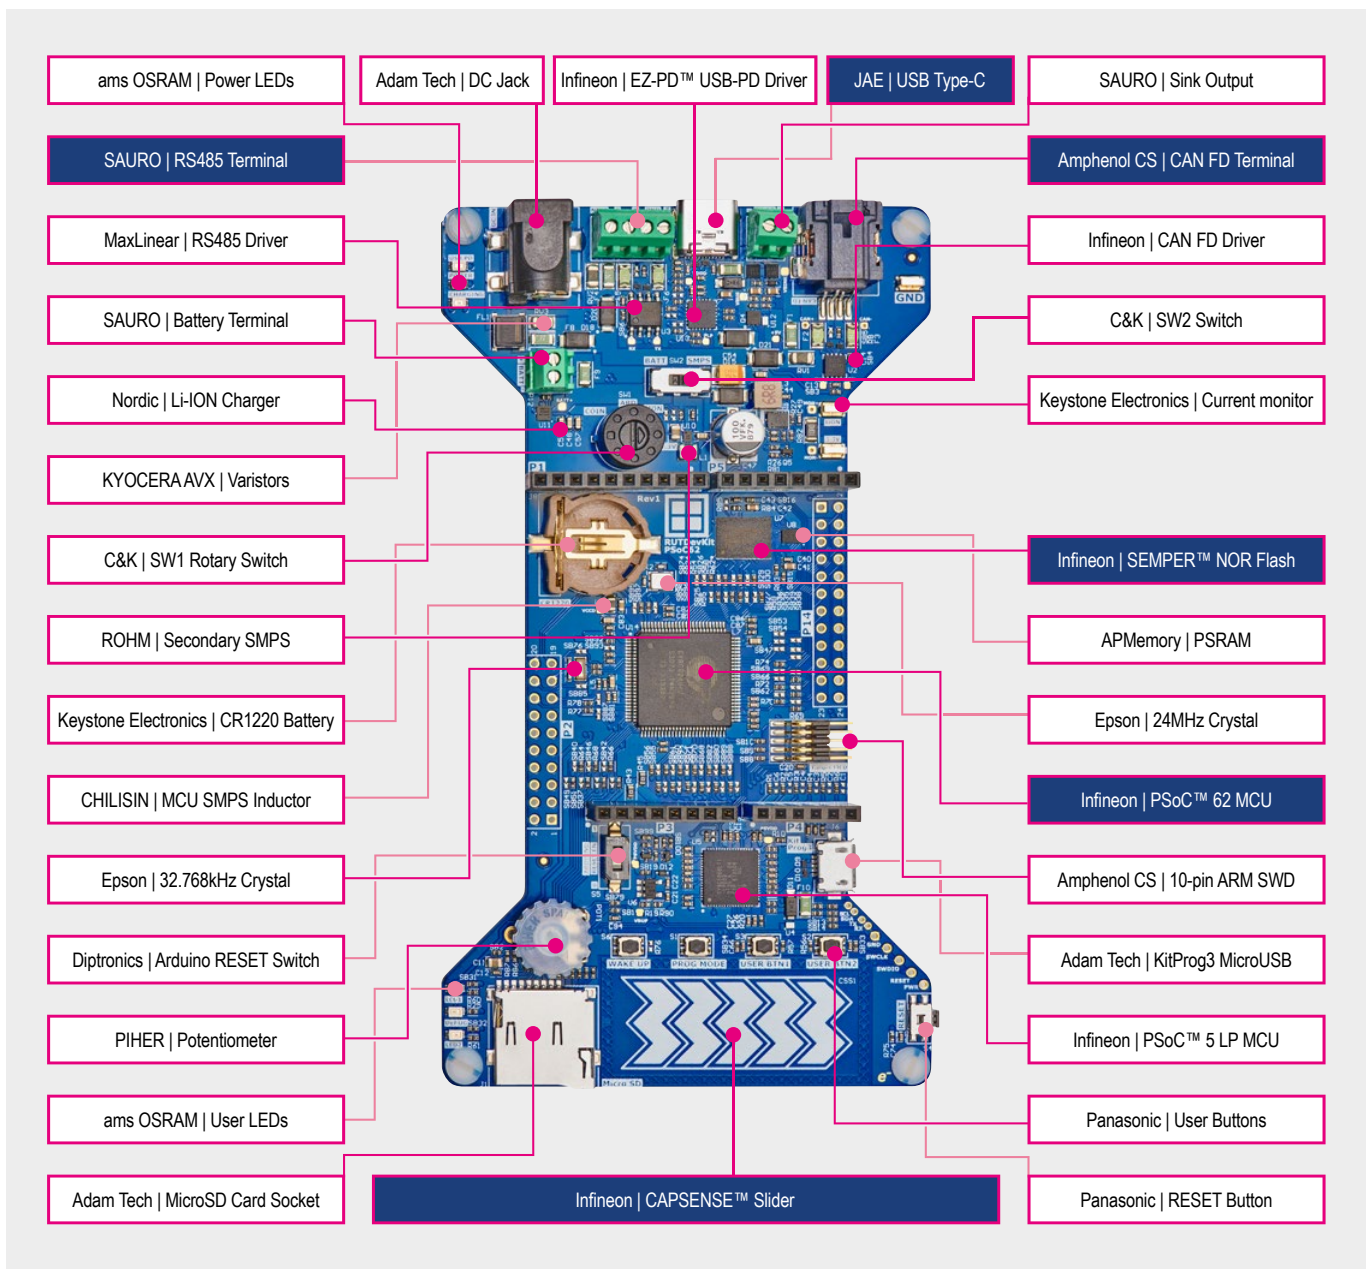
ams OSRAM | Power LEDs

Adam Tech | DC Jack

Infineon | EZ-PD™ USB-PD Driver

JAE | USB Type-C

SAURO | Sink Output

SAURO | RS485 Terminal

Amphenol CS | CAN FD Terminal

MaxLinear | RS485 Driver

Infineon | CAN FD Driver

SAURO | Battery Terminal

C&K | SW2 Switch

Nordic | Li-ION Charger

Keystone Electronics | Current monitor

KYOCERA AVX | Varistors

C&K | SW1 Rotary Switch

Infineon | SEMPER™ NOR Flash

ROHM | Secondary SMPS

APMemory | PSRAM

Keystone Electronics | CR1220 Battery

Epson | 24MHz Crystal

CHILISIN | MCU SMPS Inductor

Infineon | PSoC™ 62 MCU

Epson | 32.768kHz Crystal

Amphenol CS | 10-pin ARM SWD

Diptronics | Arduino RESET Switch

Adam Tech | KitProg3 MicroUSB

PIHER | Potentiometer

Infineon | PSoC™ 5 LP MCU

ams OSRAM | User LEDs

Panasonic | User Buttons

Adam Tech | MicroSD Card Socket

Infineon | CAPSENSE™ Slider

Panasonic | RESET Button

GND
P1
P5
Rev1
RUTDevKit PSoC62
P14
P2
P3
P4
WAKE UP
PROG MODE
USER BTN1
USER BTN2
RESET
Micro SD